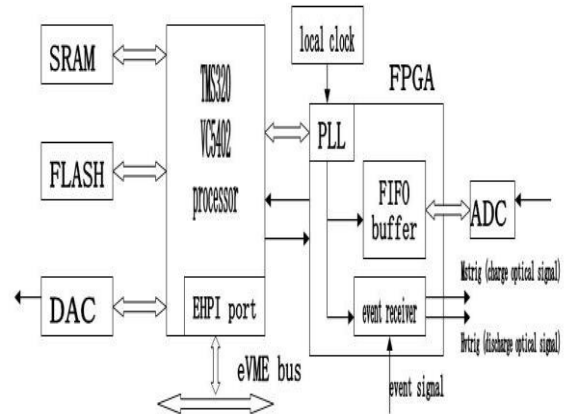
SRAM

FLASH

DAC

TMS320 VC5402 processor

EHPI port

eVME bus

local clock

FPGA

PLL

FIFO buffer

ADC

event receiver

Mstrig (charge optical signal)

Hstrig (discharge optical signal)

event signal